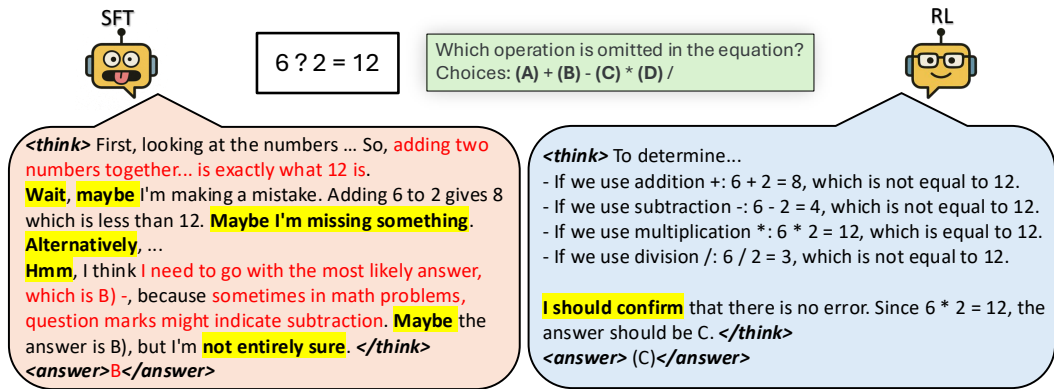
SFT

6 ? 2 = 12

Which operation is omitted in the equation?
Choices: **(A)** + **(B)** - **(C)** * **(D)** /

RL

***<think>*** First, looking at the numbers ... So, adding two numbers together... is exactly what 12 is.
**Wait**, **maybe** I'm making a mistake. Adding 6 to 2 gives 8 which is less than 12. **Maybe I'm missing something**.
**Alternatively**, ...
**Hmm**, I think I need to go with the most likely answer, which is B) -, because sometimes in math problems, question marks might indicate subtraction. **Maybe** the answer is B), but I'm **not entirely sure**. ***</think>***
***<answer>***B***</answer>***

***<think>*** To determine...
- If we use addition +: 6 + 2 = 8, which is not equal to 12.
- If we use subtraction -: 6 - 2 = 4, which is not equal to 12.
- If we use multiplication *: 6 * 2 = 12, which is equal to 12.
- If we use division /: 6 / 2 = 3, which is not equal to 12.

**I should confirm** that there is no error. Since 6 * 2 = 12, the answer should be C. ***</think>***
***<answer>*** (C)***</answer>***